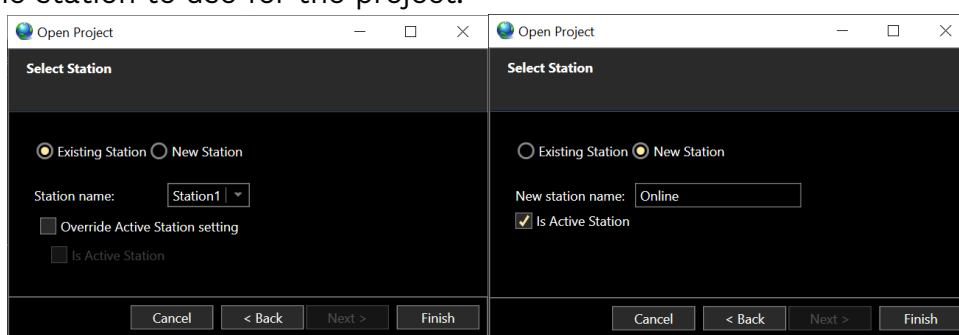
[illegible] station to use for the project.

Open Project

Select Station

Existing Station New Station

Station name: Station1

Override Active Station setting

Is Active Station

Cancel < Back Next > Finish

Open Project

Select Station

Existing Station New Station

New station name: Online

Is Active Station

Cancel < Back Next > Finish